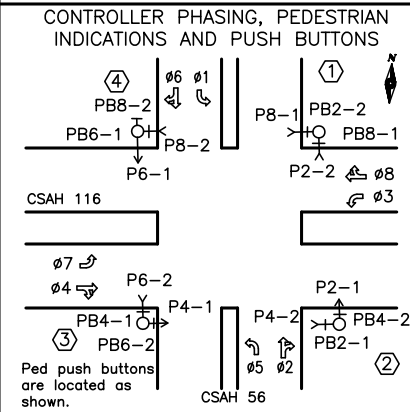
CONTROLLER PHASING, PEDESTRIAN INDICATIONS AND PUSH BUTTONS

N

4
ø6 ø1
PB8–2
PB6–1
P8–2
P6–1

1
P8–1 PB2–2
PB8–1
P2–2 ø8
ø3

CSAH 116

ø7
ø4
P6–2
PB4–1
PB6–2
P4–1
3

P2–1
P4–2
PB4–2
PB2–1
ø5 ø2
2

Ped push buttons are located as shown.

CSAH 56